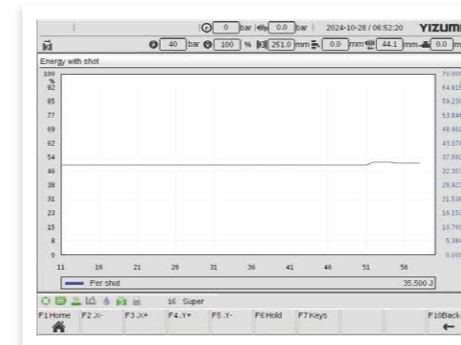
0 bar 0.0 bar 2024-10-28 / 06:52:20 YIZUMI

40 bar 100 % 251.0 mm 0.0 mm 44.1 mm 0.0 mm

Energy with shot

100
%
92
85
77
69
62
54
46
38
31
23
15
8
0

70.000
64.615
59.230
53.846
48.461
43.076
37.692
32.307
26.923
21.538
16.153
10.769
5.384
0.000

11 16 21 26 31 36 41 46 51 56

Per shot 35.500 J

16 Super

F1Home F2 X- F3 X+ F4 Y+ F5 Y- F6Hold F7Keys F10Back